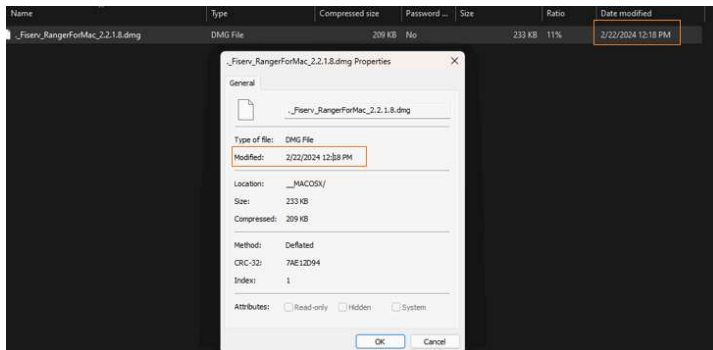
| Name | Type | Compressed size | Password ... | Size | Ratio | Date modified |
|---|---|---|---|---|---|---|
| ._Fiserv_RangerForMac_2.2.1.8.dmg | DMG File | 209 KB | No | 233 KB | 11% | 2/22/2024 12:18 PM |

._Fiserv_RangerForMac_2.2.1.8.dmg Properties

General

._Fiserv_RangerForMac_2.2.1.8.dmg

Type of file: DMG File

Modified: 2/22/2024 12:18 PM

Location: __MACOSX/

Size: 233 KB

Compressed: 209 KB

Method: Deflated

CRC-32: 7AE12D94

Index: 1

Attributes: Read-only Hidden System

OK Cancel